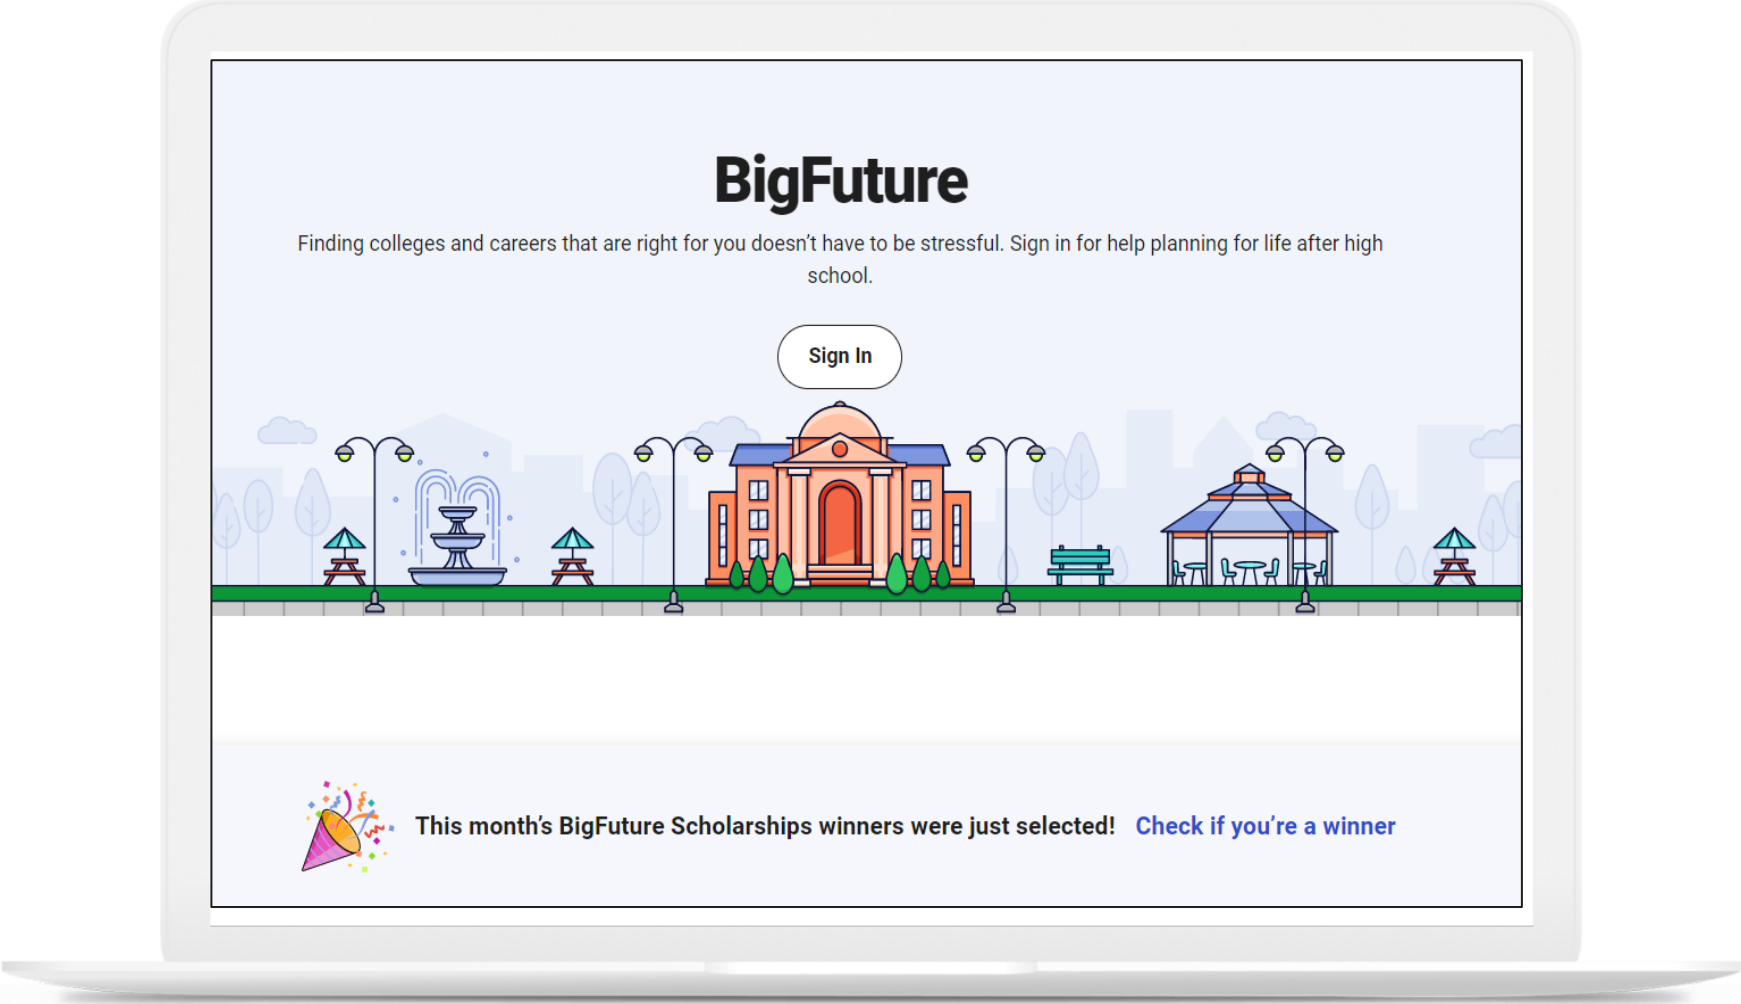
BigFuture

Finding colleges and careers that are right for you doesn't have to be stressful. Sign in for help planning for life after high school.

Sign In

This month's BigFuture Scholarships winners were just selected! Check if you're a winner